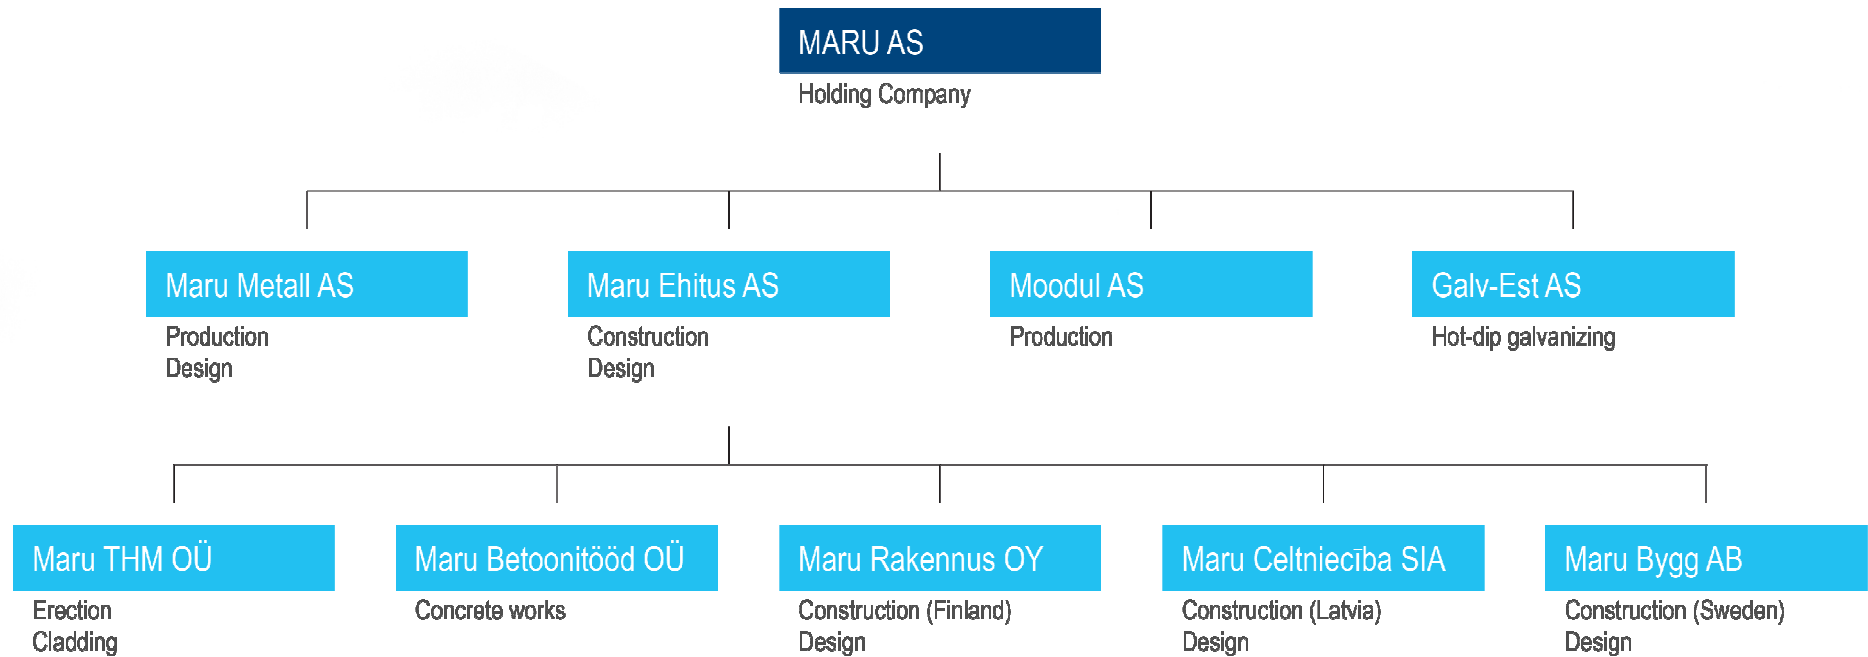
MARU AS
Holding Company

Maru Metall AS
Production
Design

Maru Ehitus AS
Construction
Design

Moodul AS
Production

Galv-Est AS
Hot-dip galvanizing

Maru THM OÜ
Erection
Cladding

Maru Betoonitööd OÜ
Concrete works

Maru Rakennus OY
Construction (Finland)
Design

Maru Celtnieciba SIA
Construction (Latvia)
Design

Maru Bygg AB
Construction (Sweden)
Design